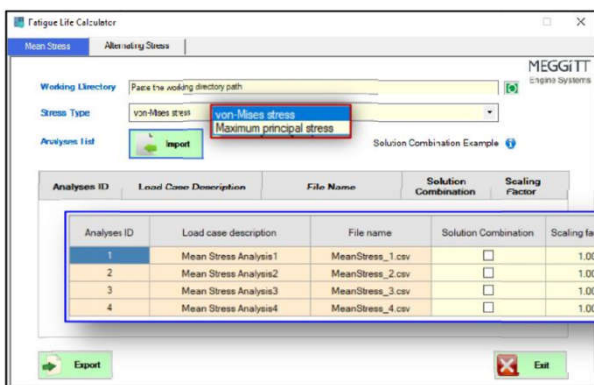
Fatigue Life Calculator

Mean Stress | Alternating Stress

MEGGiTT
Engine Systems

Working Directory: Paste the working directory path

Stress Type: von-Mises stress

von-Mises stress
Maximum principal stress

Analyses List: Import

Solution Combination Example

| Analyses ID | Load Case Description | File Name | Solution Combination | Scaling Factor |
|---|---|---|---|---|

| Analyses ID | Load case description | File name | Solution Combination | Scaling fa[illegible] |
|---|---|---|---|---|
| 1 | Mean Stress Analysis1 | MeanStress_1.csv | ☐ | 1.00 |
| 2 | Mean Stress Analysis2 | MeanStress_2.csv | ☐ | 1.00 |
| 3 | Mean Stress Analysis3 | MeanStress_3.csv | ☐ | 1.00 |
| 4 | Mean Stress Analysis4 | MeanStress_4.csv | ☐ | 1.00 |

Export

Exit